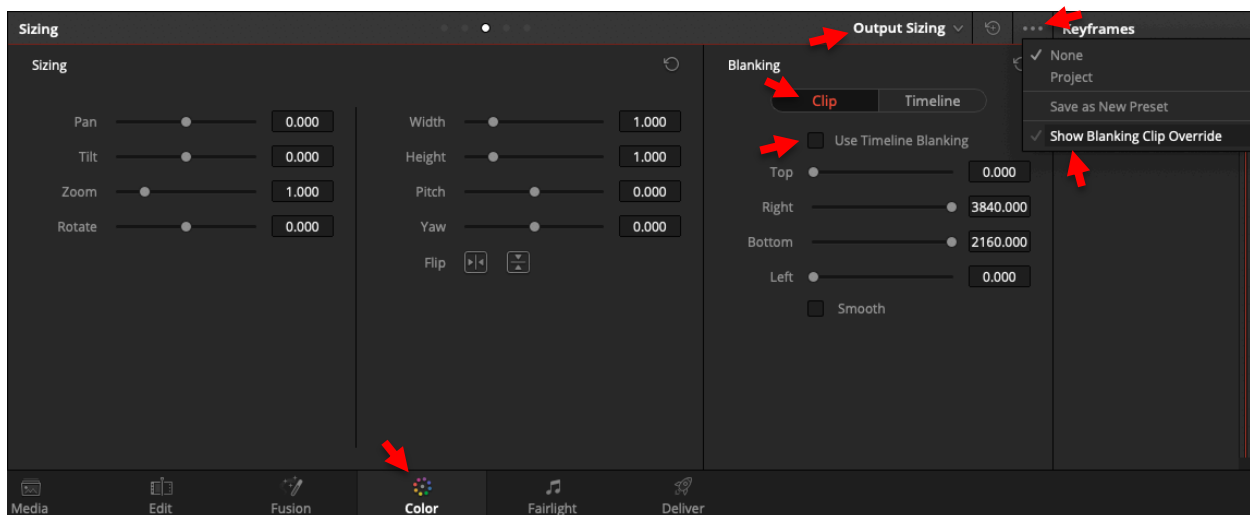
Sizing

Output Sizing

Keyframes

Sizing

Pan 0.000
Tilt 0.000
Zoom 1.000
Rotate 0.000

Width 1.000
Height 1.000
Pitch 0.000
Yaw 0.000
Flip

Blanking

Clip
Timeline

Use Timeline Blanking

Top 0.000
Right 3840.000
Bottom 2160.000
Left 0.000

Smooth

None
Project
Save as New Preset
Show Blanking Clip Override

Media
Edit
Fusion
Color
Fairlight
Deliver